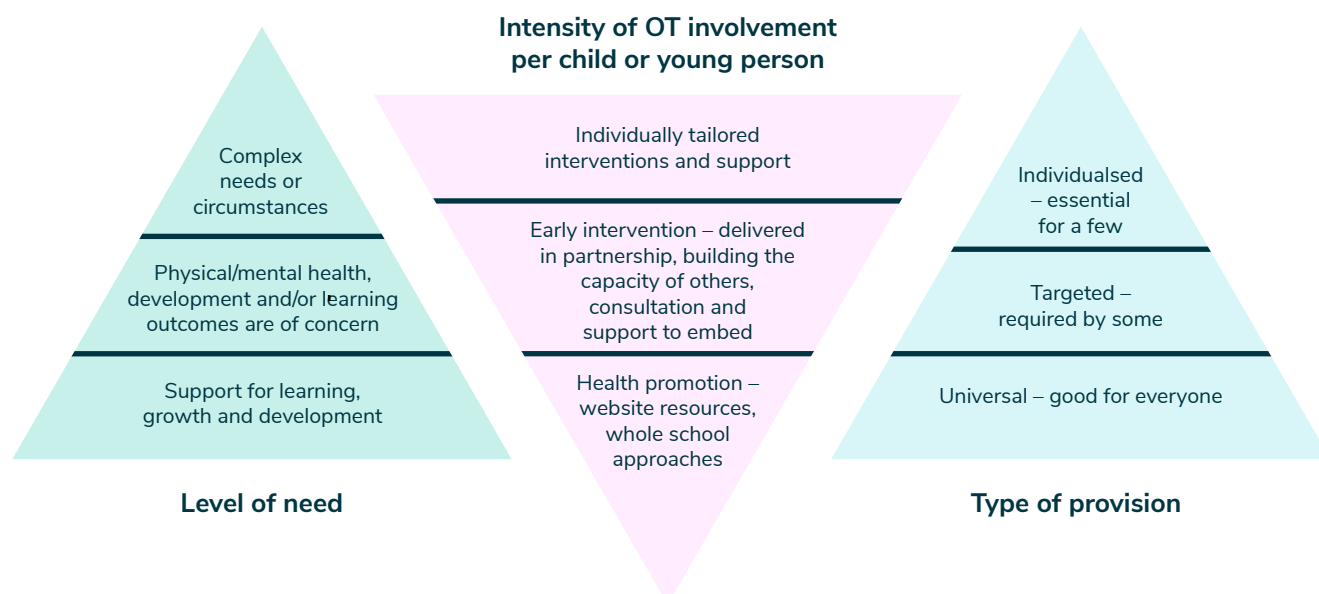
Intensity of OT involvement per child or young person

Complex needs or circumstances

Physical/mental health, development and/or learning outcomes are of concern

Support for learning, growth and development

Level of need

Individually tailored interventions and support

Early intervention – delivered in partnership, building the capacity of others, consultation and support to embed

Health promotion – website resources, whole school approaches

Individualsed – essential for a few

Targeted – required by some

Universal – good for everyone

Type of provision